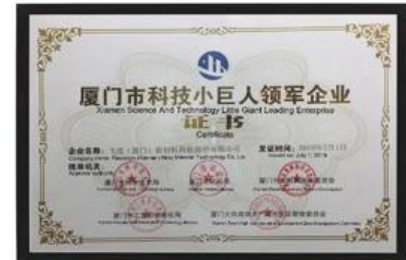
厦门市科技小巨人领军企业
Xiamen Science And Technology Little Giant Leading Enterprise
证书
Certificate
企业名称：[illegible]
Company Name: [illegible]
发证时间：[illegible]
Issued on: July 1, 2018
批准机关：
Approval authority:
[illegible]
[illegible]
厦门市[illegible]
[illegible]
厦门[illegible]
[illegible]